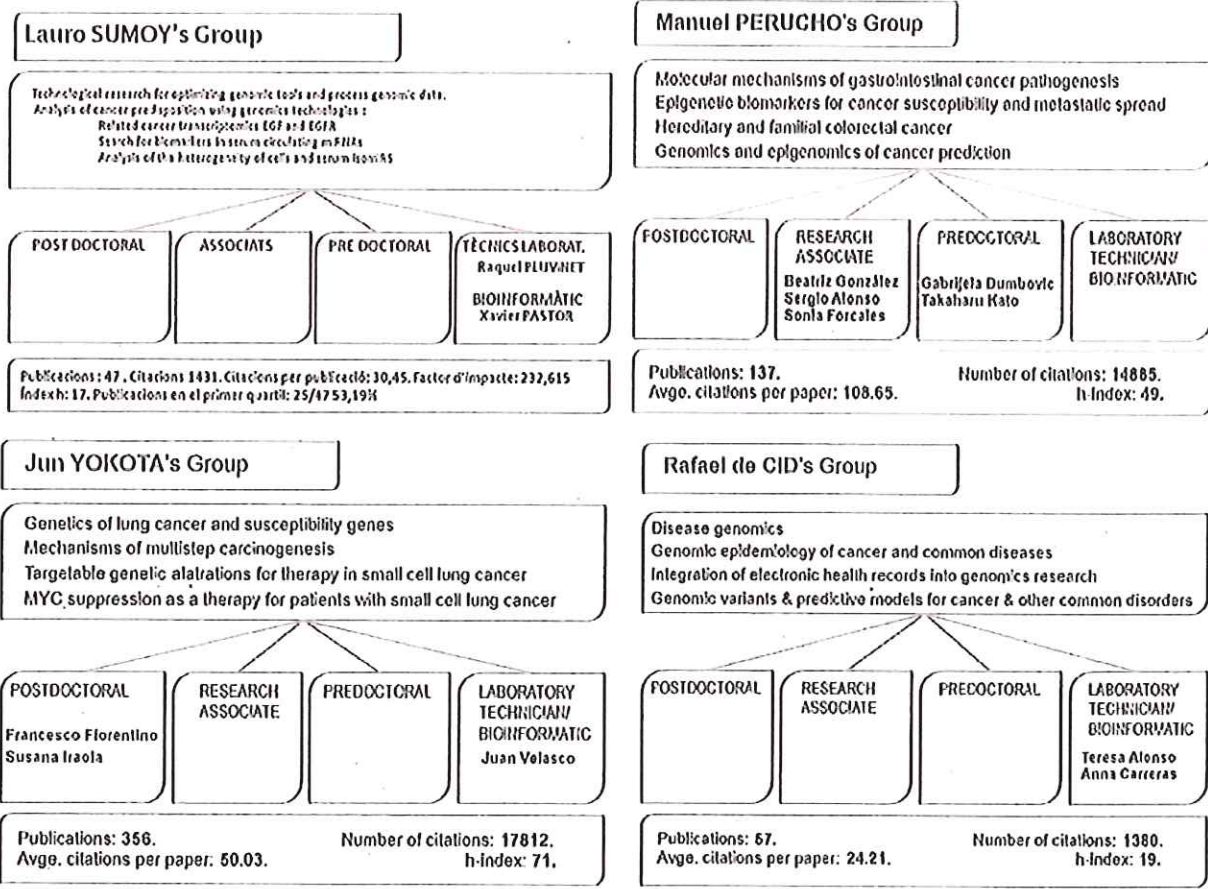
Lauro SUMOY's Group

Technological research for optimizing genomic tools and process genomic data.
Analysis of cancer predisposition using genomics technologies:
Related cancer transcriptomics EGF and EGFR
Search for biomarkers in serum circulating miRNAs
Analysis of the heterogeneity of cells and serum from RS

POST DOCTORAL

ASSOCIATS

PRE DOCTORAL

TÈCNICS LABORAT.
Raquel PLUVINET

BIOINFORMÀTIC
Xavier PASTOR

Publicacions: 47. Citacions 1431. Citacions per publicació: 30,45. Factor d'impacte: 232,615
Índex h: 17. Publicacions en el primer quartil: 25/47 53,19%

Manuel PERUCHO's Group

Molecular mechanisms of gastrointestinal cancer pathogenesis
Epigenetic biomarkers for cancer susceptibility and metastatic spread
Hereditary and familial colorectal cancer
Genomics and epigenomics of cancer prediction

POSTDOCTORAL

RESEARCH ASSOCIATE
Beatriz González
Sergio Alonso
Sonia Forcales

PREDOCTORAL
Gabrijela Dumbovic
Takaharu Kato

LABORATORY TECHNICIAN/ BIOINFORMATIC

Publications: 137.
Avgo. citations per paper: 108.65.
Number of citations: 14885.
h-index: 49.

Jun YOKOTA's Group

Genetics of lung cancer and susceptibility genes
Mechanisms of multistep carcinogenesis
Targetable genetic alatrations for therapy in small cell lung cancer
MYC suppression as a therapy for patients with small cell lung cancer

POSTDOCTORAL
Francesco Florentino
Susana Iraola

RESEARCH ASSOCIATE

PREDOCTORAL

LABORATORY TECHNICIAN/ BIOINFORMATIC
Juan Velasco

Publications: 356.
Avge. citations per paper: 50.03.
Number of citations: 17812.
h-index: 71.

Rafael de CID's Group

Disease genomics
Genomic epidemiology of cancer and common diseases
Integration of electronic health records into genomics research
Genomic variants & predictive models for cancer & other common disorders

POSTDOCTORAL

RESEARCH ASSOCIATE

PREDOCTORAL

LABORATORY TECHNICIAN/ BIOINFORMATIC
Teresa Alonso
Anna Carreras

Publications: 57.
Avge. citations per paper: 24.21.
Number of citations: 1380.
h-index: 19.